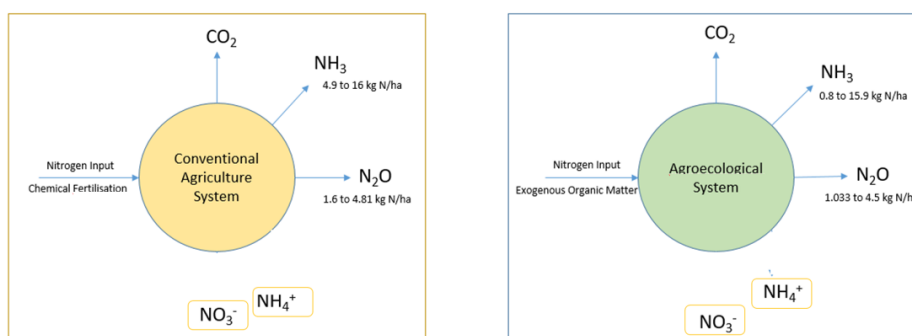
$CO_2$

$NH_3$
4.9 to 16 kg N/ha

Nitrogen Input
Chemical Fertilisation

Conventional Agriculture System

$N_2O$
1.6 to 4.81 kg N/ha

$NO_3^-$ $NH_4^+$

$CO_2$

$NH_3$
0.8 to 15.9 kg N/ha

Nitrogen Input
Exogenous Organic Matter

Agroecological System

$N_2O$
1.033 to 4.5 kg N/h

$NH_4^+$

$NO_3^-$